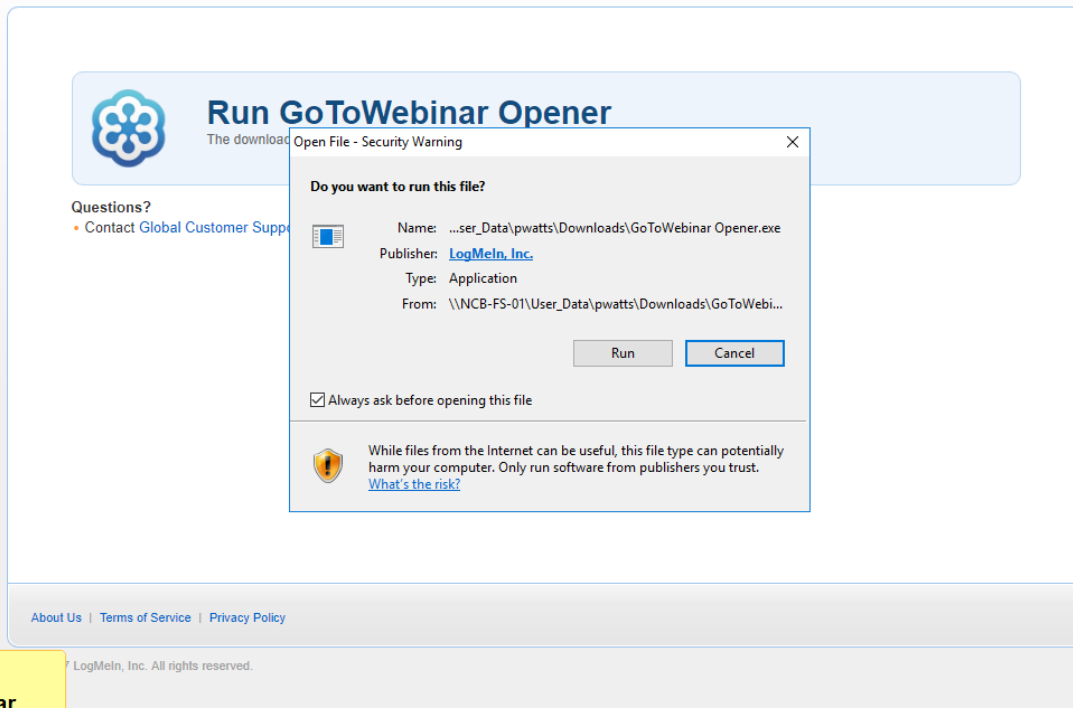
Run GoToWebinar Opener

The download

Questions?

• Contact Global Customer Supp

Open File - Security Warning

Do you want to run this file?

Name: ...ser_Data\pwatts\Downloads\GoToWebinar Opener.exe

Publisher: LogMeIn, Inc.

Type: Application

From: \\NCB-FS-01\User_Data\pwatts\Downloads\GoToWebi...

Run Cancel

Always ask before opening this file

While files from the Internet can be useful, this file type can potentially harm your computer. Only run software from publishers you trust. What's the risk?

About Us | Terms of Service | Privacy Policy

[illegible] LogMeIn, Inc. All rights reserved.

ar